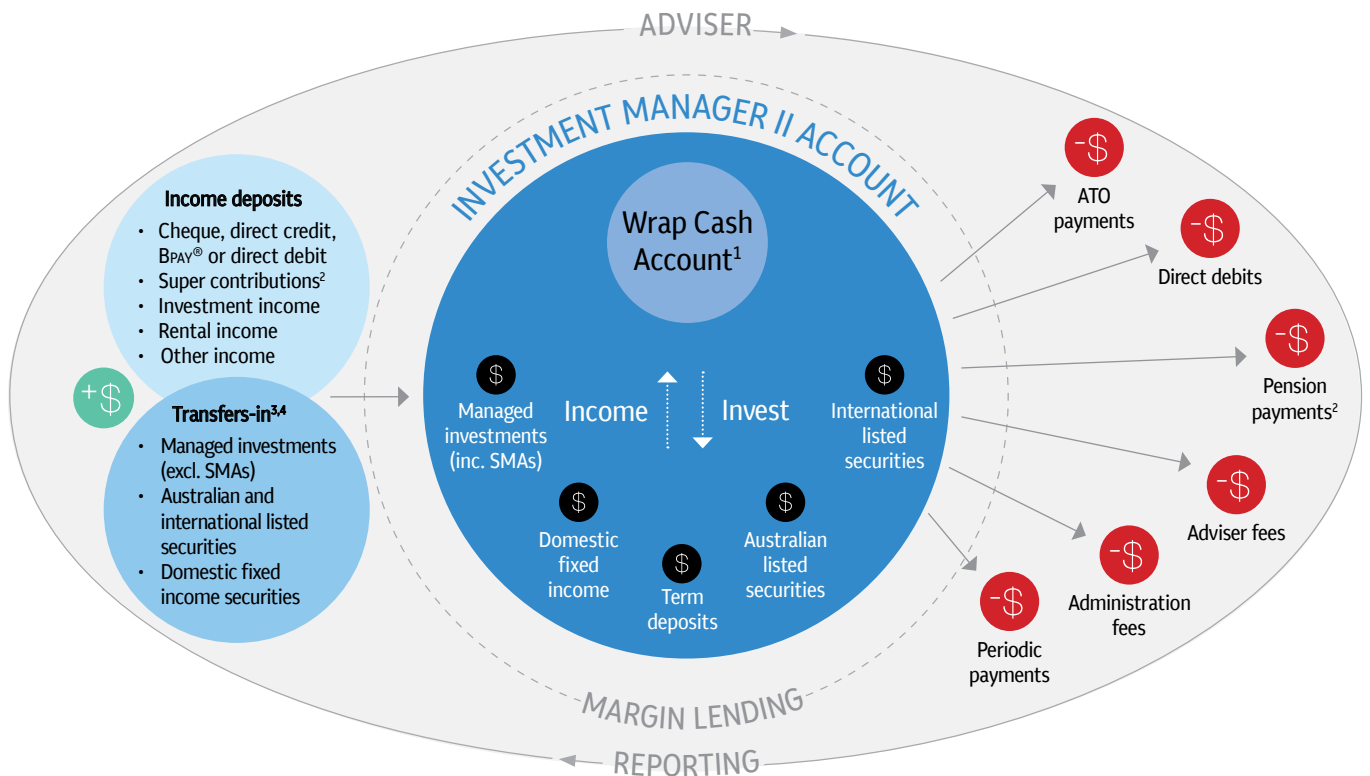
ADVISER

INVESTMENT MANAGER II ACCOUNT

Income deposits
- Cheque, direct credit, BPAY® or direct debit
- Super contributions²
- Investment income
- Rental income
- Other income

+$

Transfers-in$^{3,4}$
- Managed investments (excl. SMAs)
- Australian and international listed securities
- Domestic fixed income securities

Wrap Cash Account¹

$ Managed investments (inc. SMAs)

Income

Invest

$ International listed securities

$ Domestic fixed income

$ Term deposits

$ Australian listed securities

-$ ATO payments

-$ Direct debits

-$ Pension payments²

-$ Adviser fees

-$ Administration fees

-$ Periodic payments

MARGIN LENDING

REPORTING